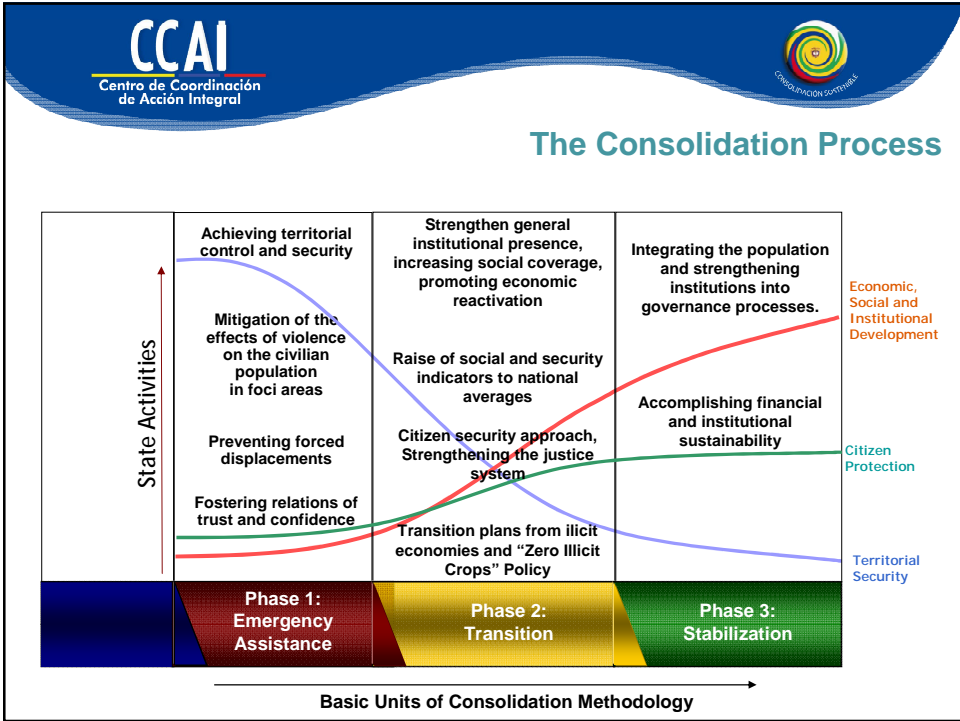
CCAI
Centro de Coordinación de Acción Integral

CONSOLIDACIÓN SOSTENIBLE

The Consolidation Process

State Activities

Achieving territorial control and security

Mitigation of the effects of violence on the civilian population in foci areas

Preventing forced displacements

Fostering relations of trust and confidence

Strengthen general institutional presence, increasing social coverage, promoting economic reactivation

Raise of social and security indicators to national averages

Citizen security approach, Strengthening the justice system

Transition plans from ilicit economies and "Zero Illicit Crops" Policy

Integrating the population and strengthening institutions into governance processes.

Accomplishing financial and institutional sustainability

Economic, Social and Institutional Development

Citizen Protection

Territorial Security

Phase 1: Emergency Assistance

Phase 2: Transition

Phase 3: Stabilization

Basic Units of Consolidation Methodology